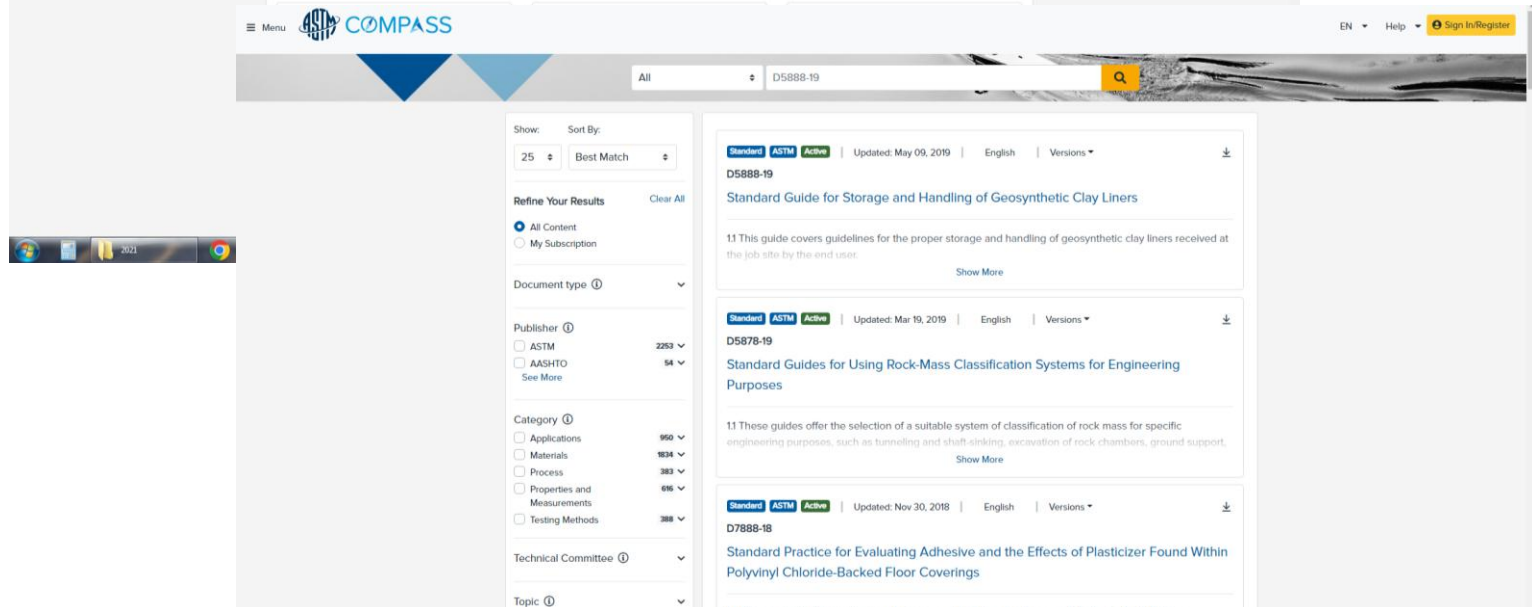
Menu ASTM COMPASS

EN Help Sign In/Register

All D5888-19

Show: Sort By:
25 Best Match

Refine Your Results Clear All
All Content
My Subscription

Document type

Publisher
ASTM 2253
AASHTO 54
See More

Category
Applications 950
Materials 1834
Process 383
Properties and Measurements 616
Testing Methods 388

Technical Committee

Topic

Standard ASTM Active | Updated: May 09, 2019 | English | Versions
D5888-19
Standard Guide for Storage and Handling of Geosynthetic Clay Liners

1.1 This guide covers guidelines for the proper storage and handling of geosynthetic clay liners received at the job site by the end user.
Show More

Standard ASTM Active | Updated: Mar 19, 2019 | English | Versions
D5878-19
Standard Guides for Using Rock-Mass Classification Systems for Engineering Purposes

1.1 These guides offer the selection of a suitable system of classification of rock mass for specific engineering purposes, such as tunneling and shaft-sinking, excavation of rock chambers, ground support,
Show More

Standard ASTM Active | Updated: Nov 30, 2018 | English | Versions
D7888-18
Standard Practice for Evaluating Adhesive and the Effects of Plasticizer Found Within Polyvinyl Chloride-Backed Floor Coverings

2021